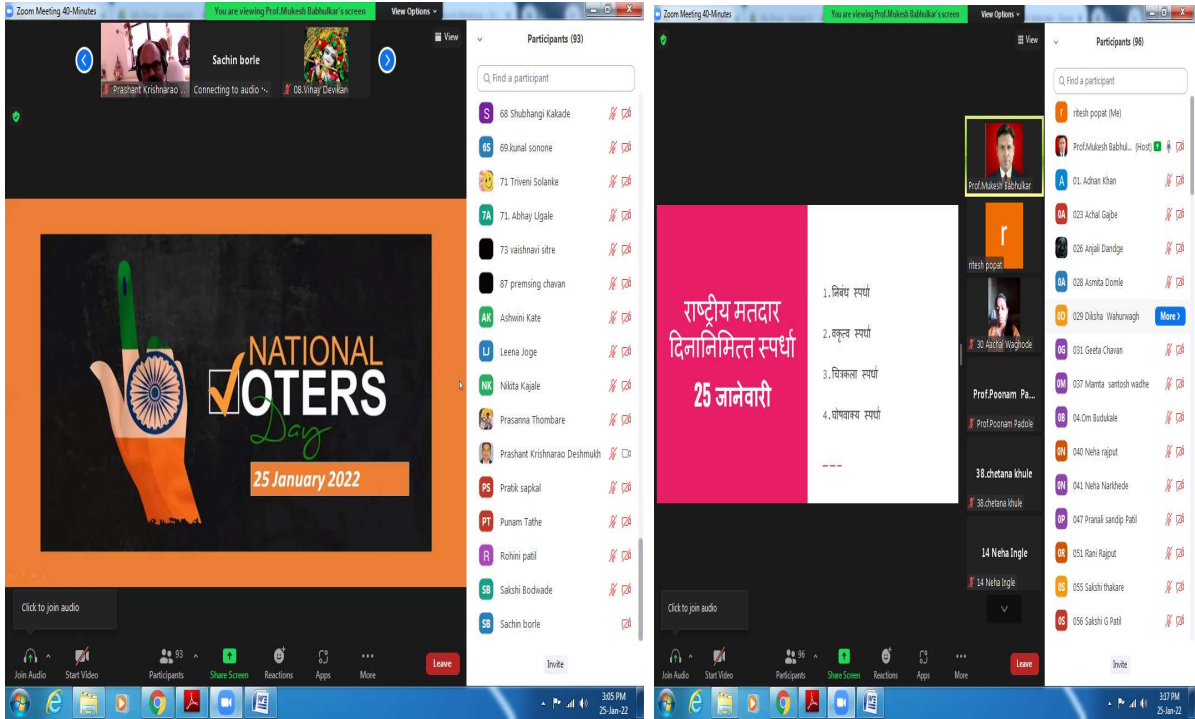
Zoom Meeting 40-Minutes
You are viewing Prof.Mukesh Babhulkar's screen
View Options

Prashant Krishnarao ...
Sachin borle
Connecting to audio ...
08.Vinay Devikar

View

NATIONAL VOTERS Day
25 January 2022

Click to join audio

Join Audio
Start Video
Participants 93
Share Screen
Reactions
Apps
More
Leave

Participants (93)
Find a participant
68 Shubhangi Kakade
69.kunal sonone
71 Triveni Solanke
71. Abhay Ugale
73 vaishnavi sitre
87 premsing chavan
Ashwini Kate
Leena Joge
Nikita Kajale
Prasanna Thombare
Prashant Krishnarao Deshmukh
Pratik sapkal
Punam Tathe
Rohini patil
Sakshi Bodwade
Sachin borle
Invite

3:05 PM
25-Jan-22

Zoom Meeting 40-Minutes
You are viewing Prof.Mukesh Babhulkar's screen
View Options

View

राष्ट्रीय मतदार दिनानिमित्त स्पर्धा
25 जानेवारी

1.निबंध स्पर्धा
2.वक्तृत्व स्पर्धा
3.चित्रकला स्पर्धा
4.घोषवाक्य स्पर्धा
---

Prof.Mukesh Babhulkar
ritesh popat
30 Aachal Wagnode
Prof.Poonam Pa...
Prof.Poonam Padole
38.chetana khule
38.chetana khule
14 Neha Ingle
14 Neha Ingle

Click to join audio

Join Audio
Start Video
Participants 96
Share Screen
Reactions
Apps
More
Leave

Participants (96)
Find a participant
ritesh popat (Me)
Prof.Mukesh Babhul... (Host)
01. Adnan Khan
023 Achal Gajbe
026 Anjali Dandge
028 Asmita Domle
029 Diksha Wahurwagh
More
031 Geeta Chavan
037 Mamta santosh wadhe
04.Om Budukale
040 Neha rajput
041 Neha Narkhede
047 Pranali sandip Patil
051 Rani Rajput
055 Sakshi thakare
056 Sakshi G Patil
Invite

3:17 PM
25-Jan-22